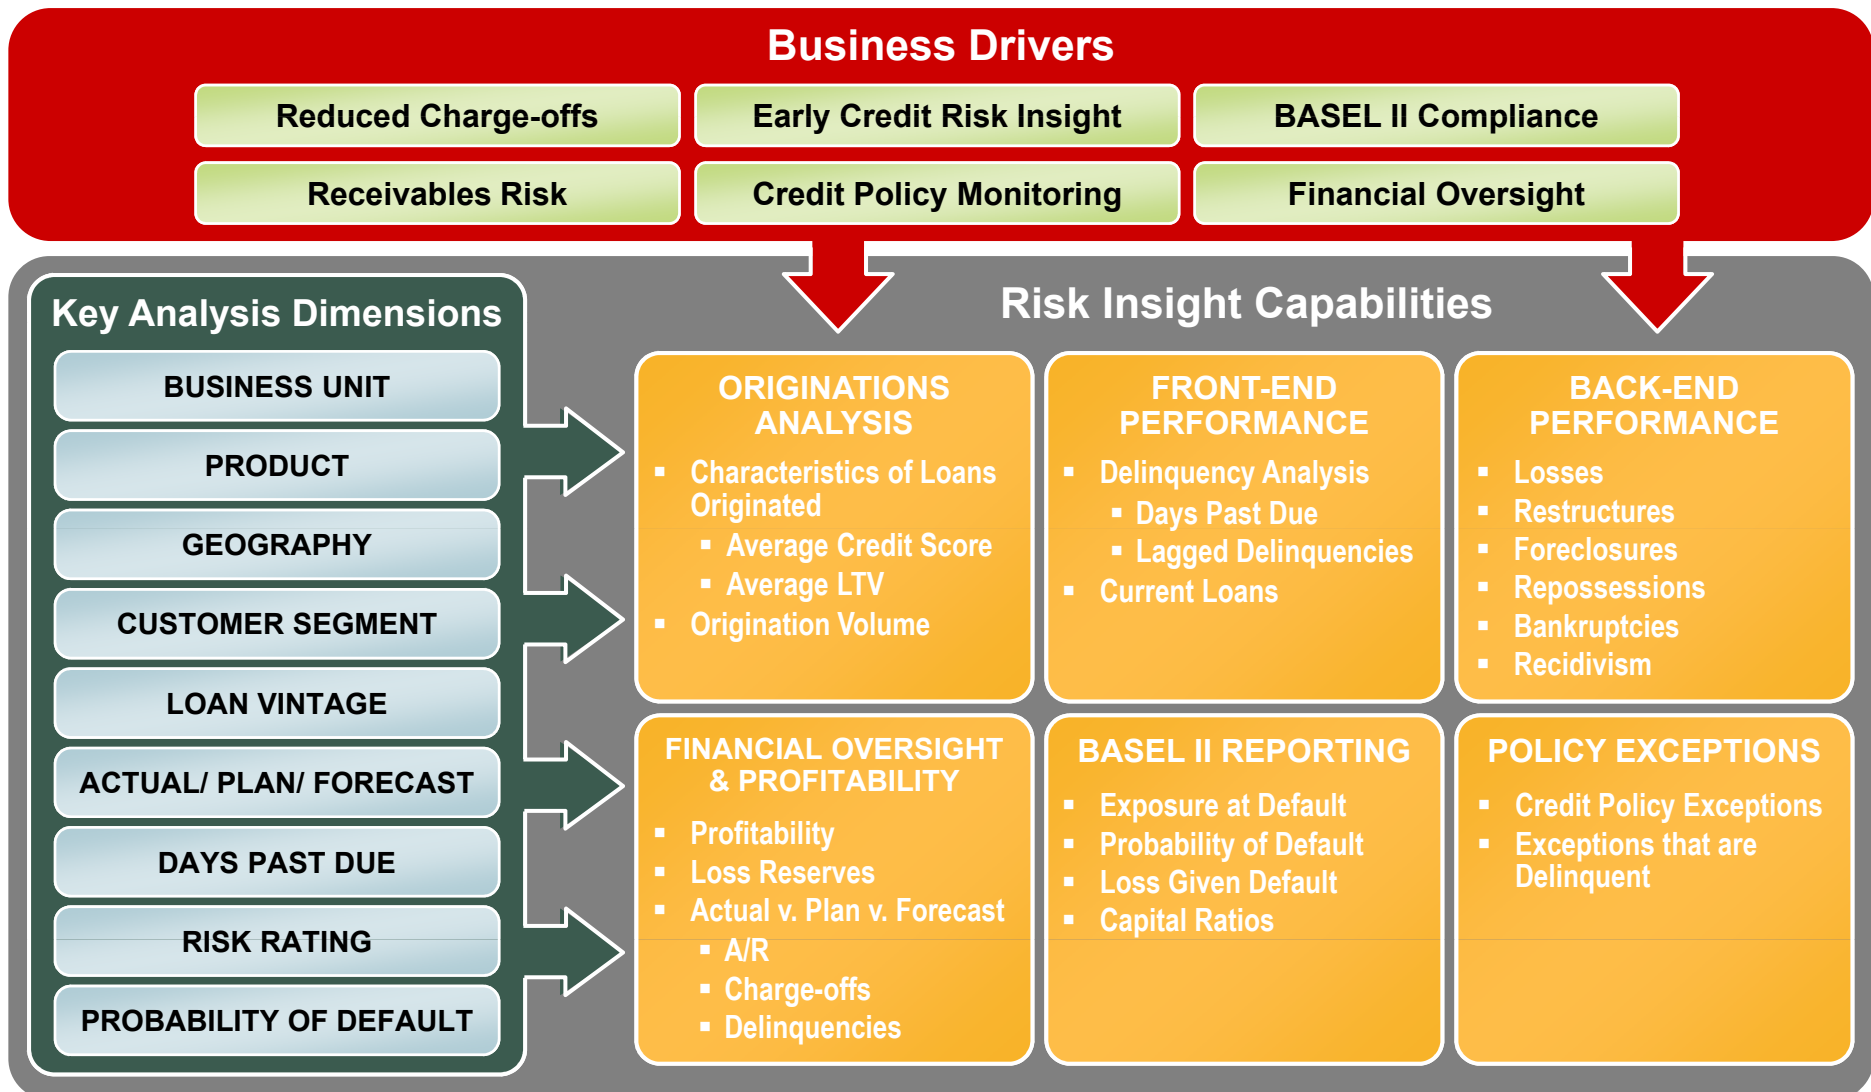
Business Drivers

Reduced Charge-offs
Early Credit Risk Insight
BASEL II Compliance
Receivables Risk
Credit Policy Monitoring
Financial Oversight

Key Analysis Dimensions

BUSINESS UNIT
PRODUCT
GEOGRAPHY
CUSTOMER SEGMENT
LOAN VINTAGE
ACTUAL/ PLAN/ FORECAST
DAYS PAST DUE
RISK RATING
PROBABILITY OF DEFAULT

Risk Insight Capabilities

ORIGINATIONS ANALYSIS
- Characteristics of Loans Originated
  - Average Credit Score
  - Average LTV
- Origination Volume

FRONT-END PERFORMANCE
- Delinquency Analysis
  - Days Past Due
  - Lagged Delinquencies
- Current Loans

BACK-END PERFORMANCE
- Losses
- Restructures
- Foreclosures
- Repossessions
- Bankruptcies
- Recidivism

FINANCIAL OVERSIGHT & PROFITABILITY
- Profitability
- Loss Reserves
- Actual v. Plan v. Forecast
  - A/R
  - Charge-offs
  - Delinquencies

BASEL II REPORTING
- Exposure at Default
- Probability of Default
- Loss Given Default
- Capital Ratios

POLICY EXCEPTIONS
- Credit Policy Exceptions
- Exceptions that are Delinquent